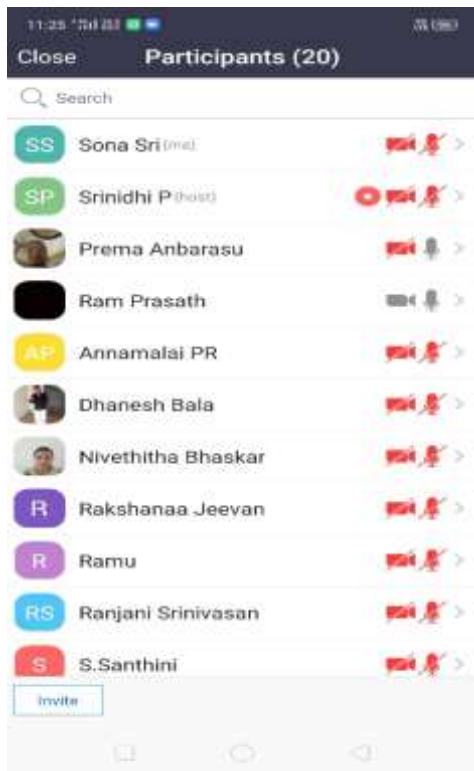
11:25

Close Participants (20)

Search

SS Sona Sri (me)

SP Srinidhi P (host)

Prema Anbarasu

Ram Prasath

AP Annamalai PR

Dhanesh Bala

Nivethitha Bhaskar

R Rakshanaa Jeevan

R Ramu

RS Ranjani Srinivasan

S S.Santhini

Invite